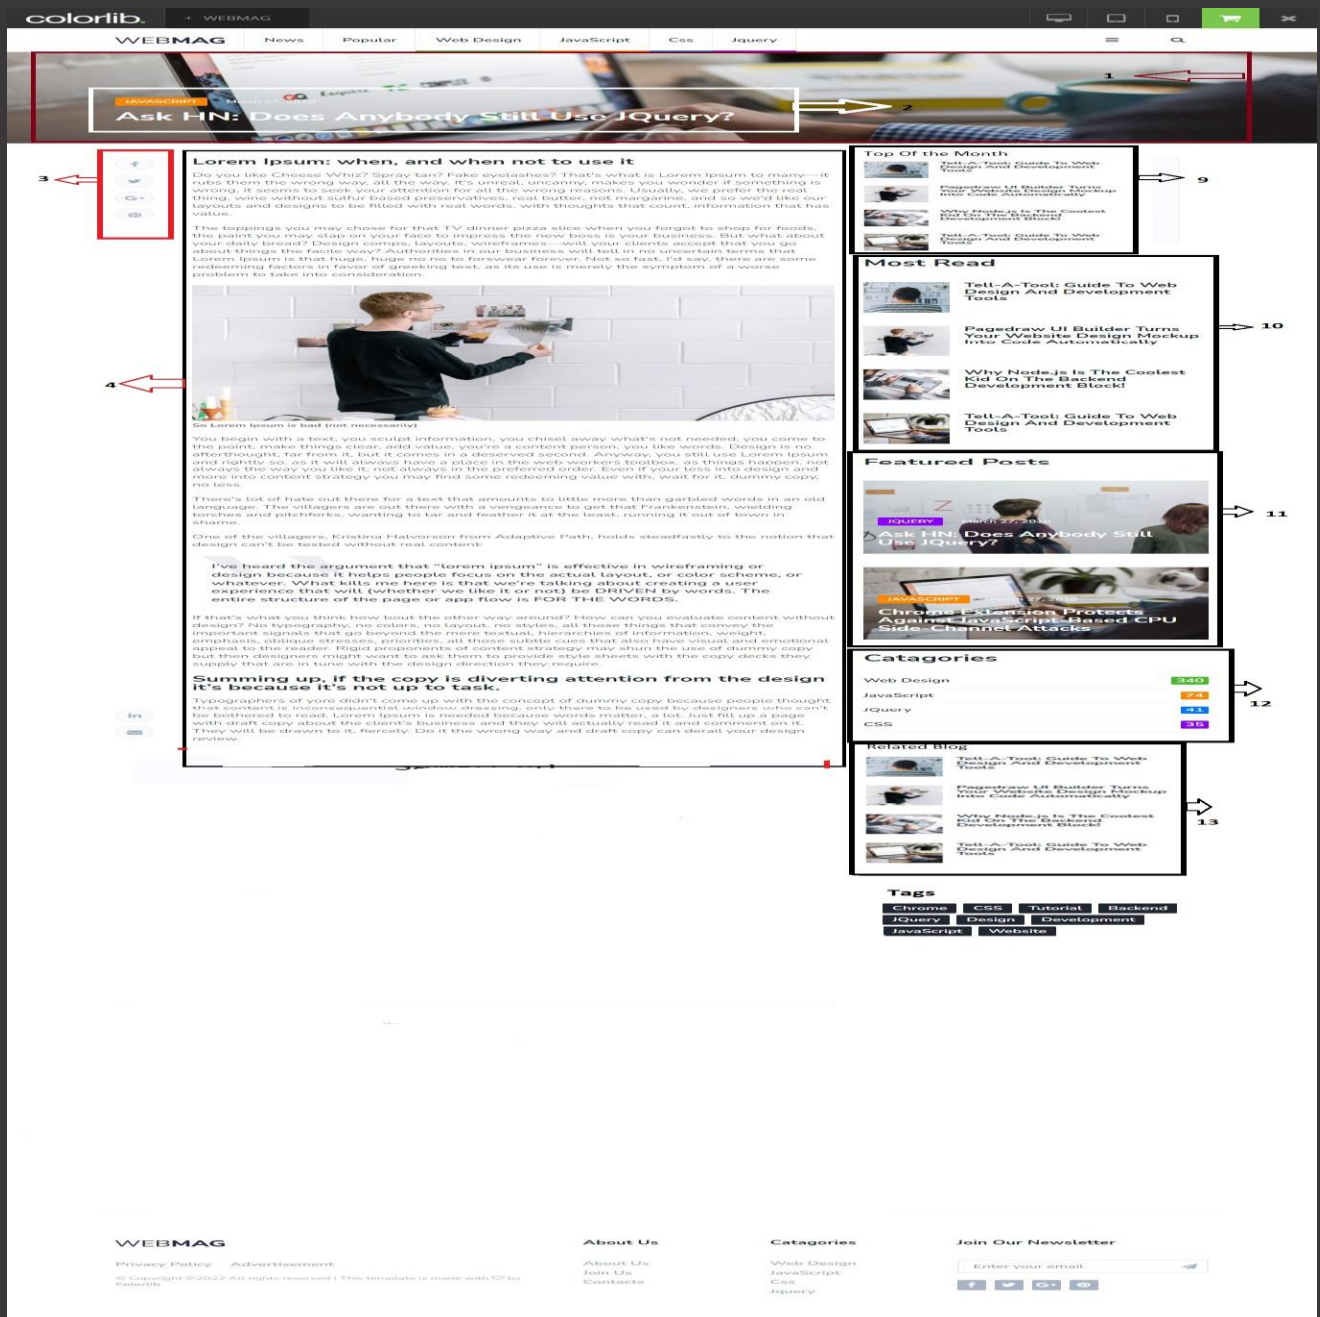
colorlib. + WEBMAG

WEBMAG News Popular Web Design JavaScript Css Jquery

JAVASCRIPT March 27, 2018

Ask HN: Does Anybody Still Use JQuery?

1

2

3

4

Lorem Ipsum: when, and when not to use it

Do you like Cheese Whiz? Spray tan? Fake eyelashes? That's what is Lorem Ipsum to many—it rubs them the wrong way, all the way. It's unreal, uncanny, makes you wonder if something is wrong, it seems to seek your attention for all the wrong reasons. Usually, we prefer the real thing, wine without sulfur based preservatives, real butter, not margarine, and so we'd like our layouts and designs to be filled with real words, with thoughts that count, information that has value.

The toppings you may chose for that TV dinner pizza slice when you forgot to shop for foods, the paint you may slap on your face to impress the new boss is your business. But what about your daily bread? Design comps, layouts, wireframes—will your clients accept that you go about things the facile way? Authorities in our business will tell in no uncertain terms that Lorem Ipsum is that huge, huge no no to forswear forever. Not so fast, I'd say, there are some redeeming factors in favor of greeking text, as its use is merely the symptom of a worse problem to take into consideration.

So Lorem Ipsum is bad (not necessarily)

You begin with a text, you sculpt information, you chisel away what's not needed, you come to the point, make things clear, add value, you're a content person, you like words. Design is no afterthought, far from it, but it comes in a deserved second. Anyway, you still use Lorem Ipsum and rightly so, as it will always have a place in the web workers toolbox, as things happen, not always the way you like it, not always in the preferred order. Even if your less into design and more into content strategy you may find some redeeming value with, wait for it, dummy copy, no less.

There's lot of hate out there for a text that amounts to little more than garbled words in an old language. The villagers are out there with a vengeance to get that Frankenstein, wielding torches and pitchforks, wanting to tar and feather it at the least, running it out of town in shame.

One of the villagers, Kristina Halvorson from Adaptive Path, holds steadfastly to the notion that design can't be tested without real content:

I've heard the argument that "lorem ipsum" is effective in wireframing or design because it helps people focus on the actual layout, or color scheme, or whatever. What kills me here is that we're talking about creating a user experience that will (whether we like it or not) be DRIVEN by words. The entire structure of the page or app flow is FOR THE WORDS.

If that's what you think how bout the other way around? How can you evaluate content without design? No typography, no colors, no layout, no styles, all those things that convey the important signals that go beyond the mere textual, hierarchies of information, weight, emphasis, oblique stresses, priorities, all those subtle cues that also have visual and emotional appeal to the reader. Rigid proponents of content strategy may shun the use of dummy copy but then designers might want to provide style sheets with the copy decks they supply that are in tune with the design direction they require.

Summing up, if the copy is diverting attention from the design it's because it's not up to task.

Typographers of yore didn't come up with the concept of dummy copy because people thought that content is inconsequential window dressing, only there to be used by designers who can't be bothered to read. Lorem Ipsum is needed because words matter, a lot. Just fill up a page with draft copy about the client's business and they will actually read it and comment on it. They will be drawn to it, fiercely. Do it the wrong way and draft copy can derail your design review.

Top Of the Month

Tell-A-Tool: Guide To Web Design And Development Tools

Pagedraw UI Builder Turns Your Website Design Mockup Into Code Automatically

Why Node.js Is The Coolest Kid On The Backend Development Block!

Tell-A-Tool: Guide To Web Design And Development Tools

9

Most Read

Tell-A-Tool: Guide To Web Design And Development Tools

Pagedraw UI Builder Turns Your Website Design Mockup Into Code Automatically

Why Node.js Is The Coolest Kid On The Backend Development Block!

Tell-A-Tool: Guide To Web Design And Development Tools

10

Featured Posts

JQUERY March 27, 2018

Ask HN: Does Anybody Still Use JQuery?

JAVASCRIPT March 27, 2018

Chrome Extension Protects Against JavaScript-Based CPU Side-Channel Attacks

11

Catagories

| | |
|---|---|
| Web Design | 340 |
| JavaScript | 74 |
| JQuery | 41 |
| CSS | 35 |

12

Related Blog

Tell-A-Tool: Guide To Web Design And Development Tools

Pagedraw UI Builder Turns Your Website Design Mockup Into Code Automatically

Why Node.js Is The Coolest Kid On The Backend Development Block!

Tell-A-Tool: Guide To Web Design And Development Tools

13

Tags

Chrome CSS Tutorial Backend JQuery Design Development JavaScript Website

WEBMAG

Privacy Policy Advertisement

© Copyright ©2022 All rights reserved | This template is made with ♡ by Colorlib

About Us

About Us Join Us Contacts

Catagories

Web Design JavaScript Css Jquery

Join Our Newsletter

Enter your email